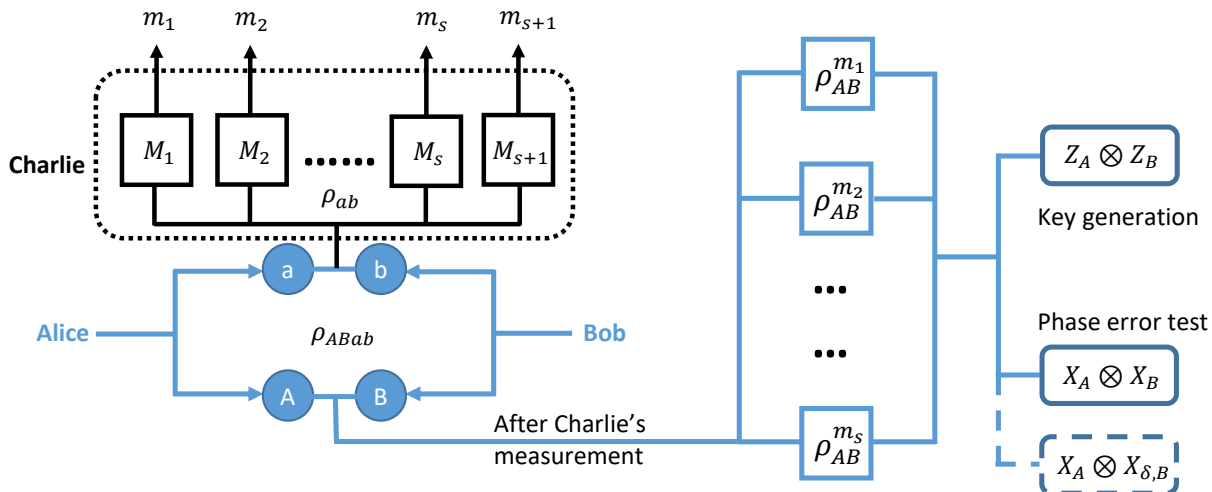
$m_1$ $m_2$ $m_s$ $m_{s+1}$

Charlie

$M_1$ $M_2$ ...... $M_s$ $M_{s+1}$

$\rho_{ab}$

a b

Alice $\rho_{ABab}$ Bob

A B

After Charlie's measurement

$\rho_{AB}^{m_1}$

$\rho_{AB}^{m_2}$

...

...

$\rho_{AB}^{m_s}$

$Z_A \otimes Z_B$

Key generation

Phase error test

$X_A \otimes X_B$

$X_A \otimes X_{\delta,B}$